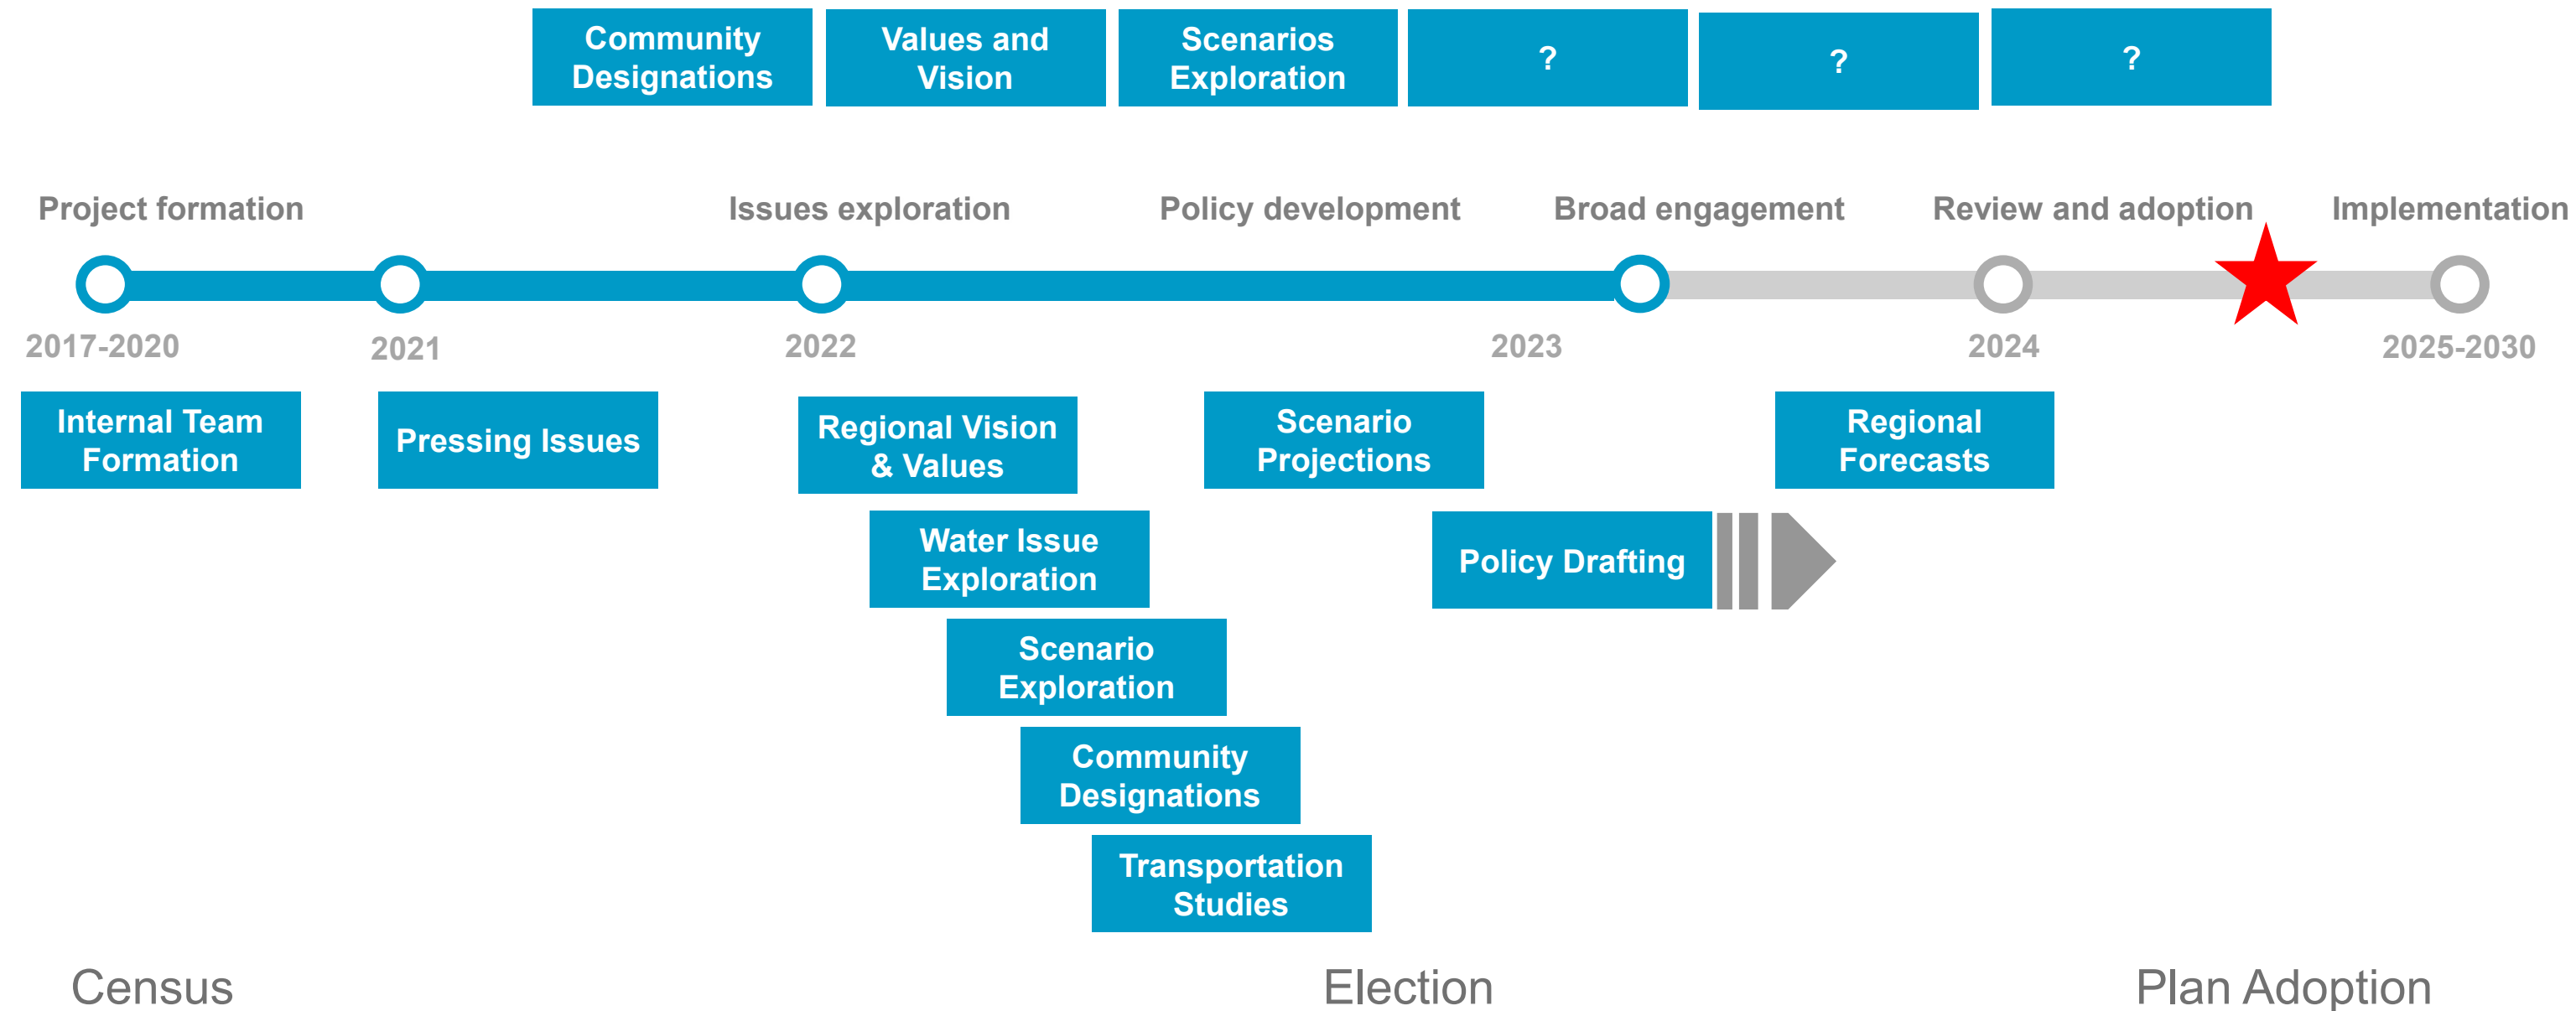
Community Designations

Values and Vision

Scenarios Exploration

?

?

?

Project formation

Issues exploration

Policy development

Broad engagement

Review and adoption

Implementation

2017-2020

2021

2022

2023

2024

2025-2030

Internal Team Formation

Pressing Issues

Regional Vision & Values

Water Issue Exploration

Scenario Exploration

Community Designations

Transportation Studies

Scenario Projections

Policy Drafting

Regional Forecasts

Census

Election

Plan Adoption